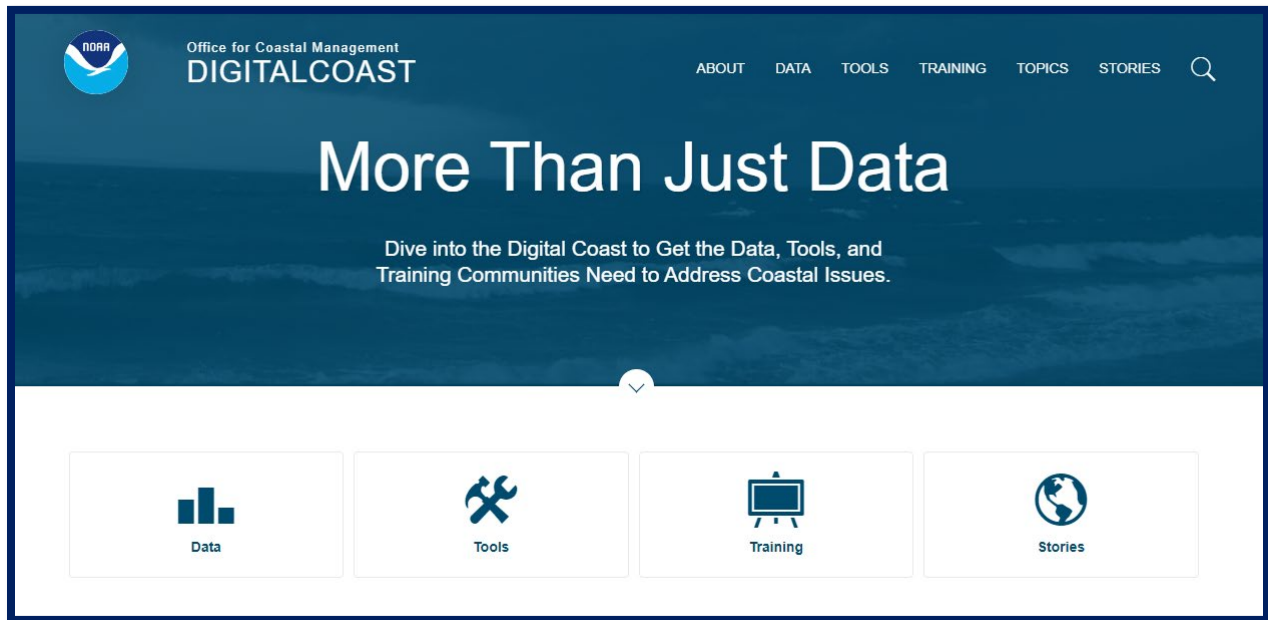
NOAA

Office for Coastal Management
DIGITALCOAST

ABOUT DATA TOOLS TRAINING TOPICS STORIES

More Than Just Data

Dive into the Digital Coast to Get the Data, Tools, and Training Communities Need to Address Coastal Issues.

Data

Tools

Training

Stories